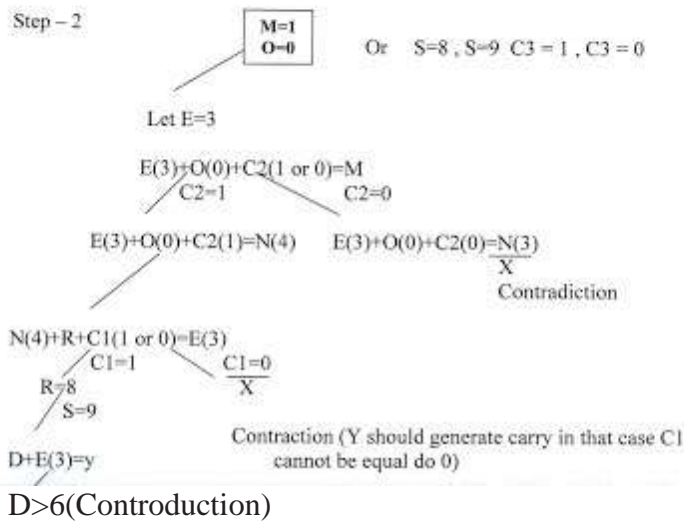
Step – 2

M=1
O=0

Or S=8 , S=9 C3 = 1 , C3 = 0

Let E=3

E(3)+O(0)+C2(1 or 0)=M

C2=1

C2=0

E(3)+O(0)+C2(1)=N(4)

E(3)+O(0)+C2(0)=N(3)

X

Contradiction

N(4)+R+C1(1 or 0)=E(3)

C1=1

C1=0

X

R=8

S=9

D+E(3)=y

Contraction (Y should generate carry in that case C1 cannot be equal do 0)

D>6(Controduction)